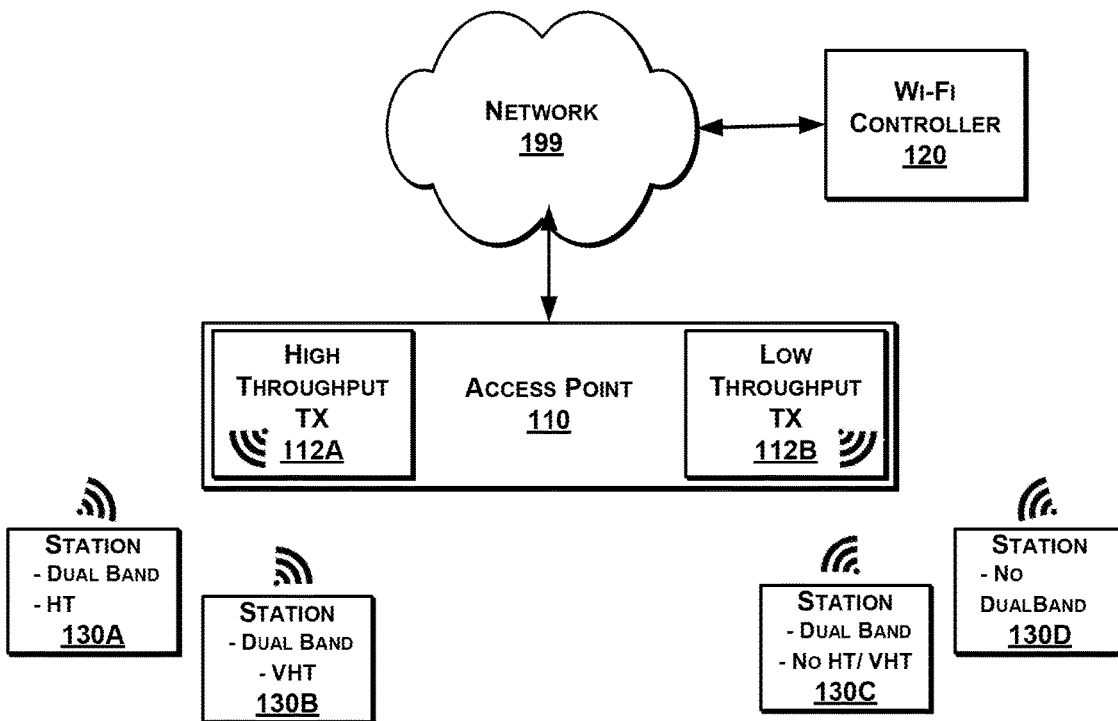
NETWORK
199

WI-FI
CONTROLLER
120

HIGH
THROUGHPUT
TX
112A

ACCESS POINT
110

LOW
THROUGHPUT
TX
112B

STATION
- DUAL BAND
- HT
130A

STATION
- DUAL BAND
- VHT
130B

STATION
- DUAL BAND
- NO HT/ VHT
130C

STATION
- NO
DUALBAND
130D